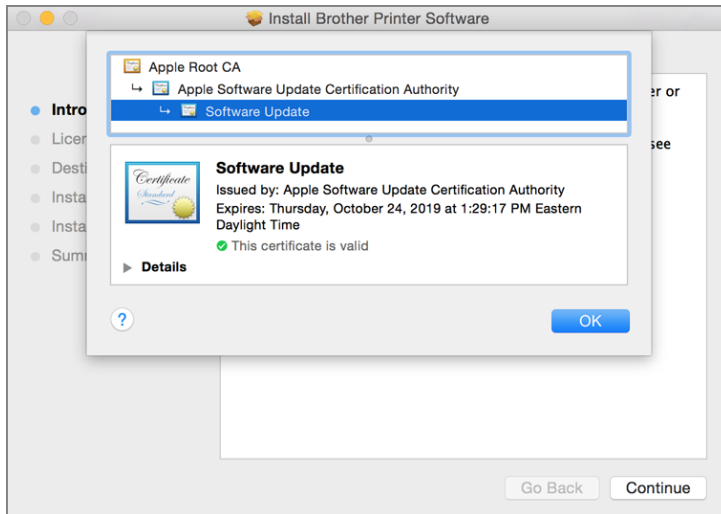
Install Brother Printer Software

Apple Root CA
↳ Apple Software Update Certification Authority
↳ Software Update

Intro
Licen
Desti
Insta
Insta
Sum

er or
see

Certificate
Standard

Software Update
Issued by: Apple Software Update Certification Authority
Expires: Thursday, October 24, 2019 at 1:29:17 PM Eastern Daylight Time
This certificate is valid

Details

?
OK

Go Back
Continue